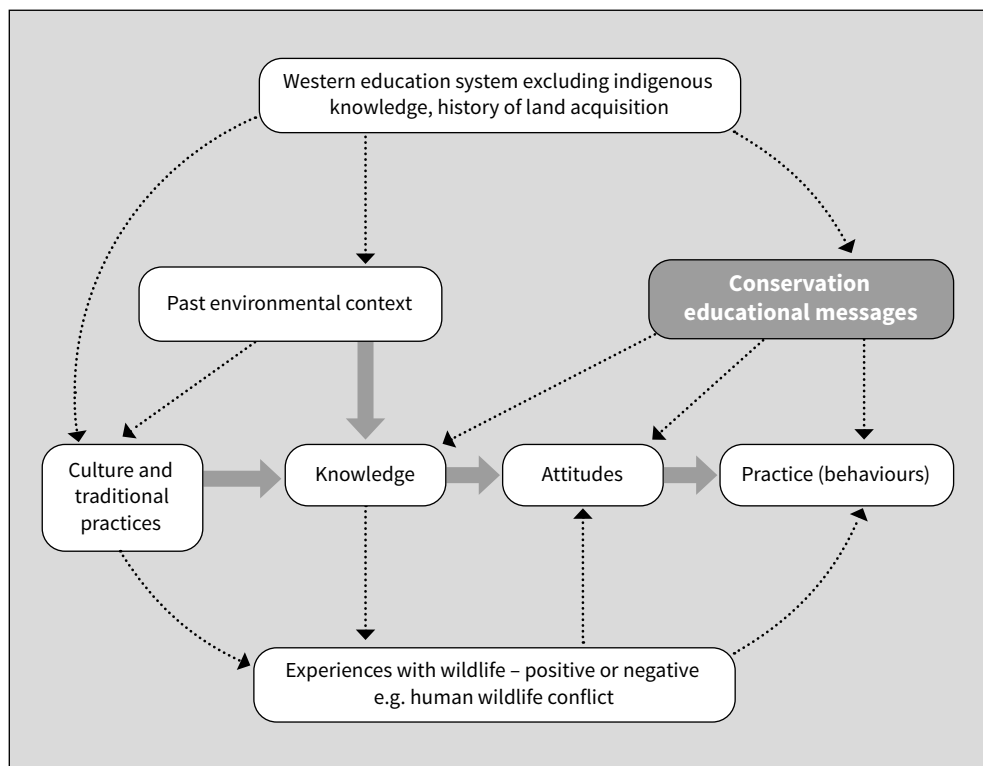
Western education system excluding indigenous knowledge, history of land acquisition

Past environmental context

Conservation educational messages

Culture and traditional practices

Knowledge

Attitudes

Practice (behaviours)

Experiences with wildlife – positive or negative e.g. human wildlife conflict